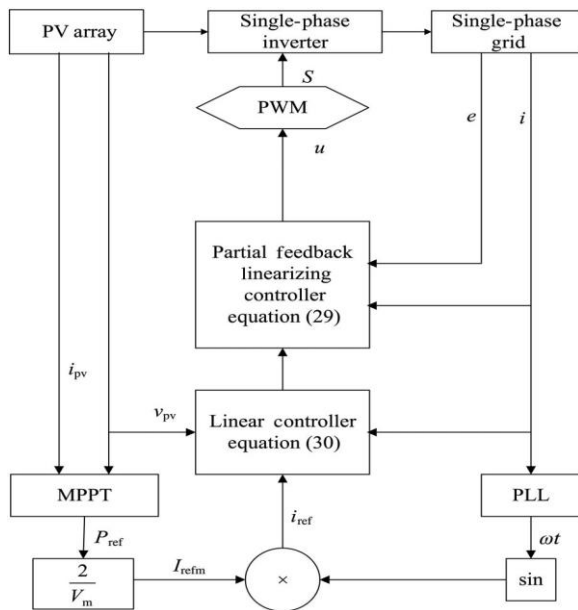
PV array

Single-phase inverter

Single-phase grid

$S$

PWM

$e$

$i$

$u$

Partial feedback linearizing controller equation (29)

$i_{pv}$

$v_{pv}$

Linear controller equation (30)

MPPT

PLL

$P_{ref}$

$i_{ref}$

$\omega t$

$\frac{2}{V_m}$

$I_{refm}$

$\times$

sin